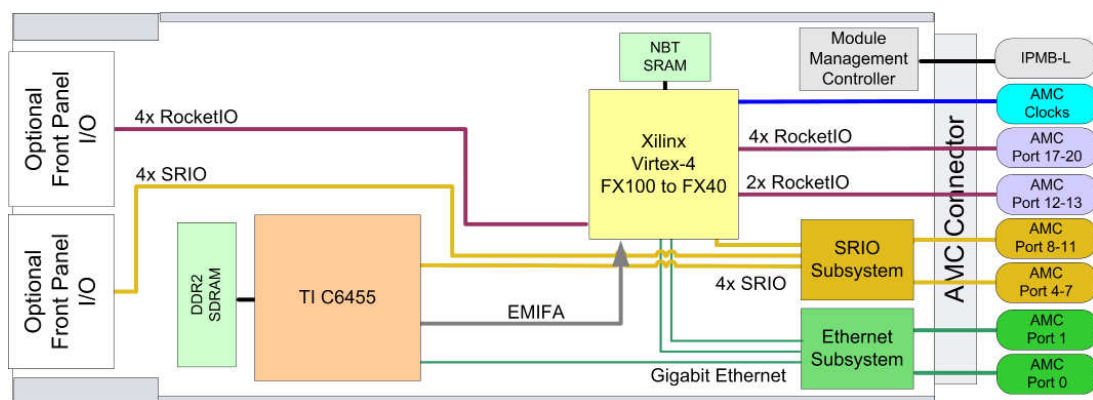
Optional Front Panel I/O

Optional Front Panel I/O

4x RocketIO

4x SRIO

DDR2 SDRAM

TI C6455

EMIFA

NBT SRAM

Xilinx Virtex-4 FX100 to FX40

4x RocketIO

2x RocketIO

SRIO Subsystem

4x SRIO

Ethernet Subsystem

Gigabit Ethernet

Module Management Controller

AMC Connector

IPMB-L

AMC Clocks

AMC Port 17-20

AMC Port 12-13

AMC Port 8-11

AMC Port 4-7

AMC Port 1

AMC Port 0